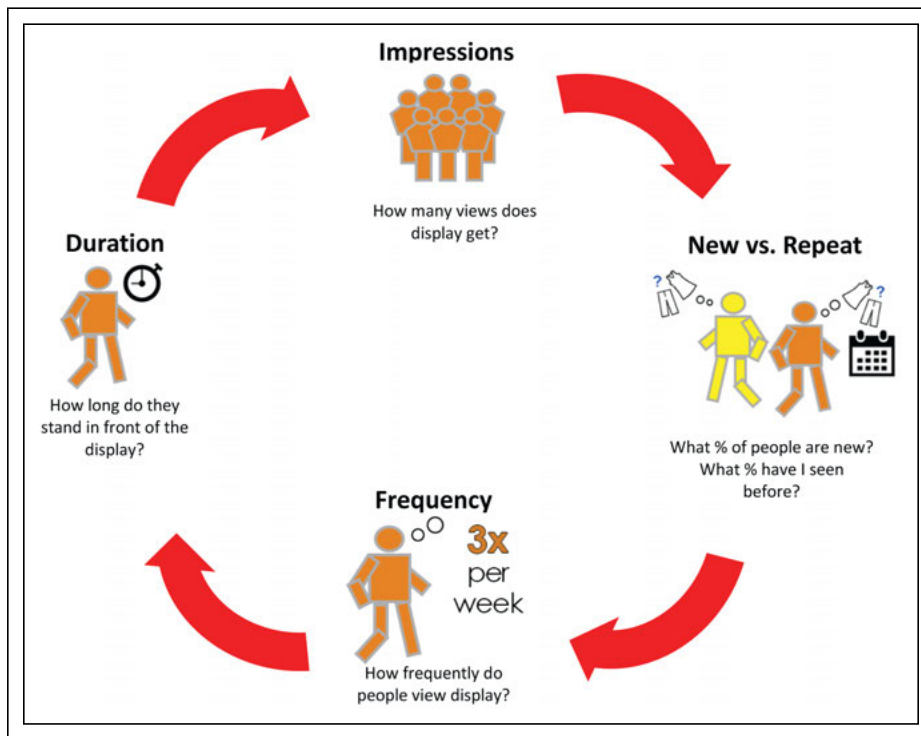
Impressions

How many views does display get?

New vs. Repeat

?

?

What % of people are new? What % have I seen before?

Frequency

3x per week

How frequently do people view display?

Duration

How long do they stand in front of the display?